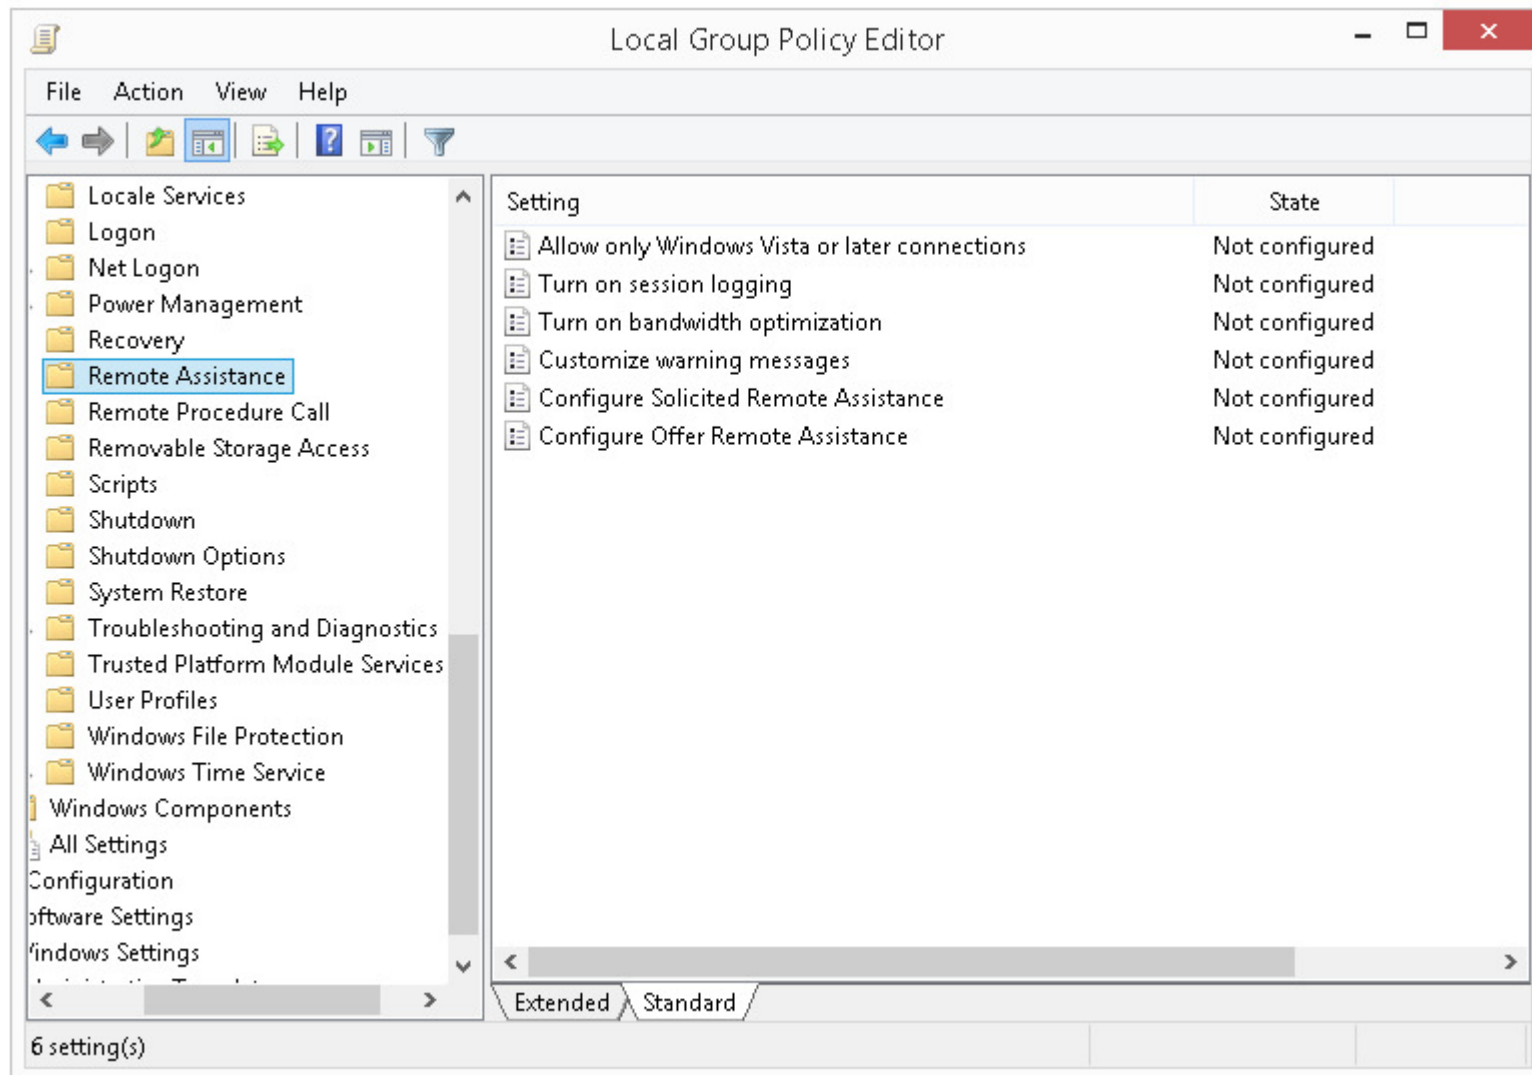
Local Group Policy Editor

File Action View Help

Locale Services
Logon
Net Logon
Power Management
Recovery
Remote Assistance
Remote Procedure Call
Removable Storage Access
Scripts
Shutdown
Shutdown Options
System Restore
Troubleshooting and Diagnostics
Trusted Platform Module Services
User Profiles
Windows File Protection
Windows Time Service
Windows Components
All Settings
Configuration
oftware Settings
'indows Settings
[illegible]

| Setting | State |
|---|---|
| Allow only Windows Vista or later connections | Not configured |
| Turn on session logging | Not configured |
| Turn on bandwidth optimization | Not configured |
| Customize warning messages | Not configured |
| Configure Solicited Remote Assistance | Not configured |
| Configure Offer Remote Assistance | Not configured |

Extended Standard

6 setting(s)